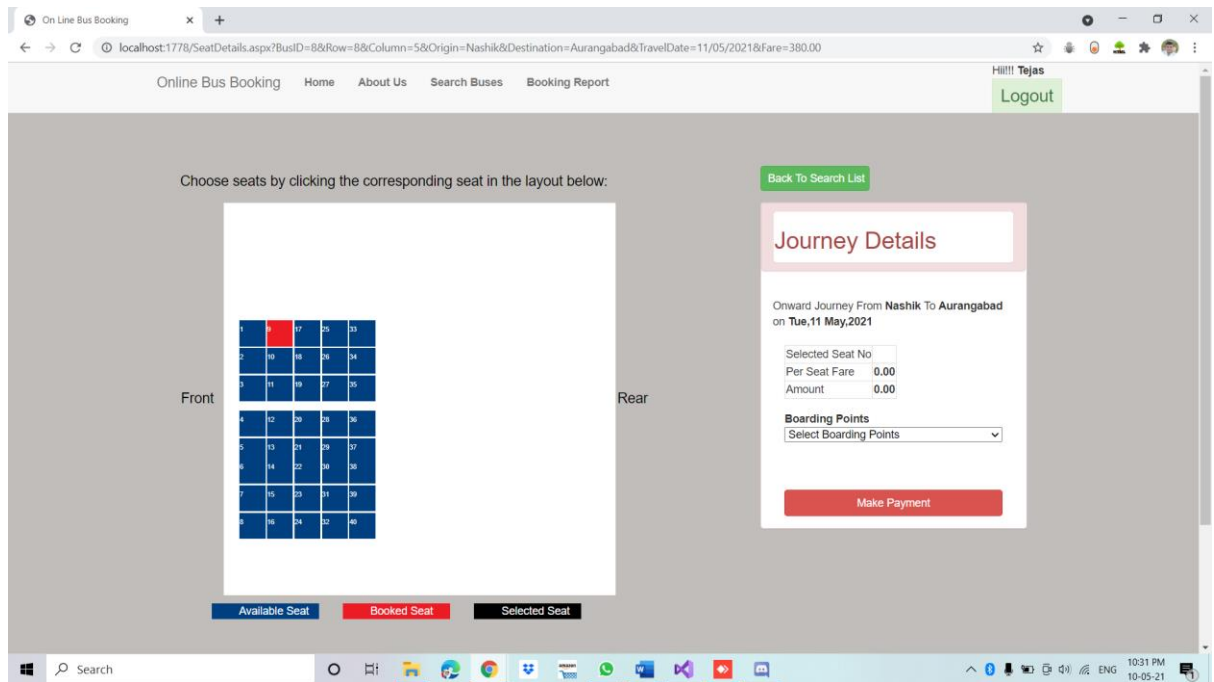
On Line Bus Booking

localhost:1778/SeatDetails.aspx?BusID=8&Row=8&Column=5&Origin=Nashik&Destination=Aurangabad&TravelDate=11/05/2021&Fare=380.00

Online Bus Booking Home About Us Search Buses Booking Report

Hi!!! Tejas

Logout

Choose seats by clicking the corresponding seat in the layout below:

Back To Search List

Journey Details

Onward Journey From Nashik To Aurangabad on Tue,11 May,2021

| Selected Seat No | |
|---|---|
| Per Seat Fare | 0.00 |
| Amount | 0.00 |

Boarding Points

Select Boarding Points

Make Payment

Front

Rear

| 1 | 9 | 17 | 25 | 33 |
|---|---|---|---|---|
| 2 | 10 | 18 | 26 | 34 |
| 3 | 11 | 19 | 27 | 35 |
| 4 | 12 | 20 | 28 | 36 |
| 5 | 13 | 21 | 29 | 37 |
| 6 | 14 | 22 | 30 | 38 |
| 7 | 15 | 23 | 31 | 39 |
| 8 | 16 | 24 | 32 | 40 |

Available Seat Booked Seat Selected Seat

Search

ENG 10:31 PM 10-05-21